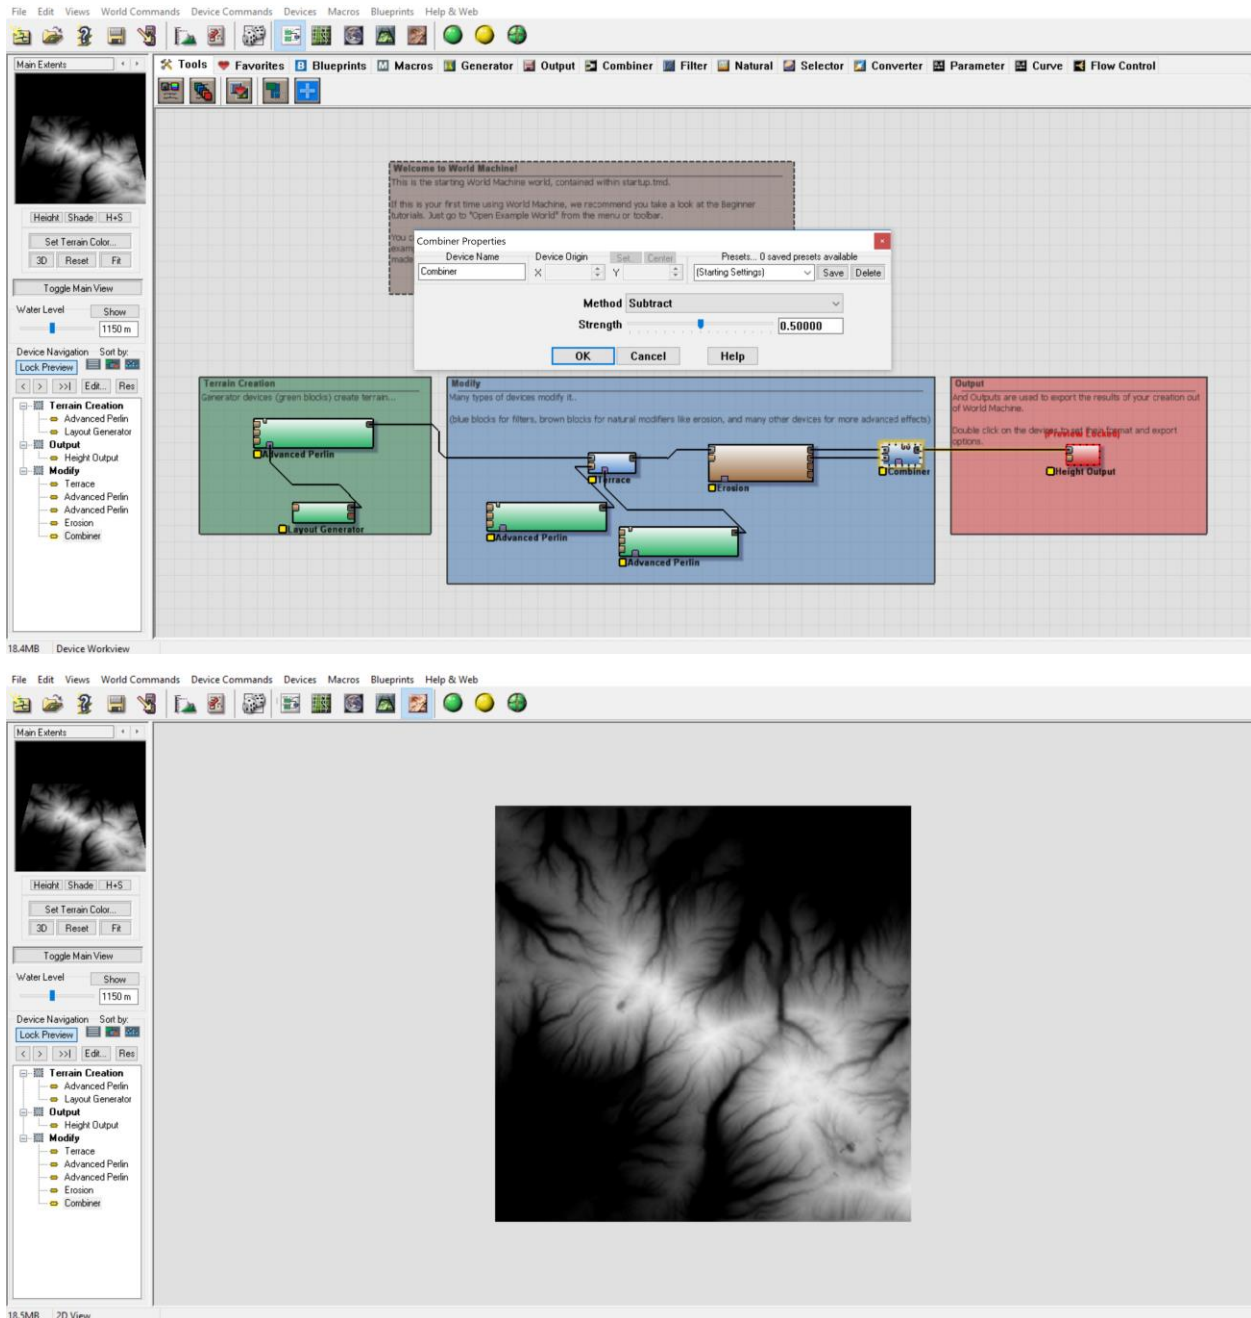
File Edit Views World Commands Device Commands Devices Macros Blueprints Help & Web

Main Extents

Tools Favorites Blueprints Macros Generator Output Combiner Filter Natural Selector Converter Parameter Curve Flow Control

Height Shade H+S
Set Terrain Color...
3D Reset Fit
Toggle Main View
Water Level Show
1150 m
Device Navigation Sort by:
Lock Preview
< > >>| Edit... Res

Terrain Creation
Advanced Perlin
Layout Generator
Output
Height Output
Modify
Terrace
Advanced Perlin
Advanced Perlin
Erosion
Combiner

Welcome to World Machine!
This is the starting World Machine world, contained within startup.tmd.

If this is your first time using World Machine, we recommend you take a look at the Beginner tutorials. Just go to "Open Example World" from the menu or toolbar.

You c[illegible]
exam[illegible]
made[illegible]

Combiner Properties
Device Name
Combiner
Device Origin
X Y
Set Center
Presets... 0 saved presets available
(Starting Settings)
Save Delete
Method Subtract
Strength 0.50000
OK Cancel Help

Terrain Creation
Generator devices (green blocks) create terrain...
Advanced Perlin
Layout Generator

Modify
Many types of devices modify it...
(blue blocks for filters, brown blocks for natural modifiers like erosion, and many other devices for more advanced effects)
Terrace
Erosion
Combiner
Advanced Perlin
Advanced Perlin

Output
And Outputs are used to export the results of your creation out of World Machine.
Double click on the devi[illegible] format and export options.
Preview Locked
Height Output

18.4MB Device Workview

File Edit Views World Commands Device Commands Devices Macros Blueprints Help & Web

Main Extents
Height Shade H+S
Set Terrain Color...
3D Reset Fit
Toggle Main View
Water Level Show
1150 m
Device Navigation Sort by:
Lock Preview
< > >>| Edit... Res

Terrain Creation
Advanced Perlin
Layout Generator
Output
Height Output
Modify
Terrace
Advanced Perlin
Advanced Perlin
Erosion
Combiner

18.5MB 2D View